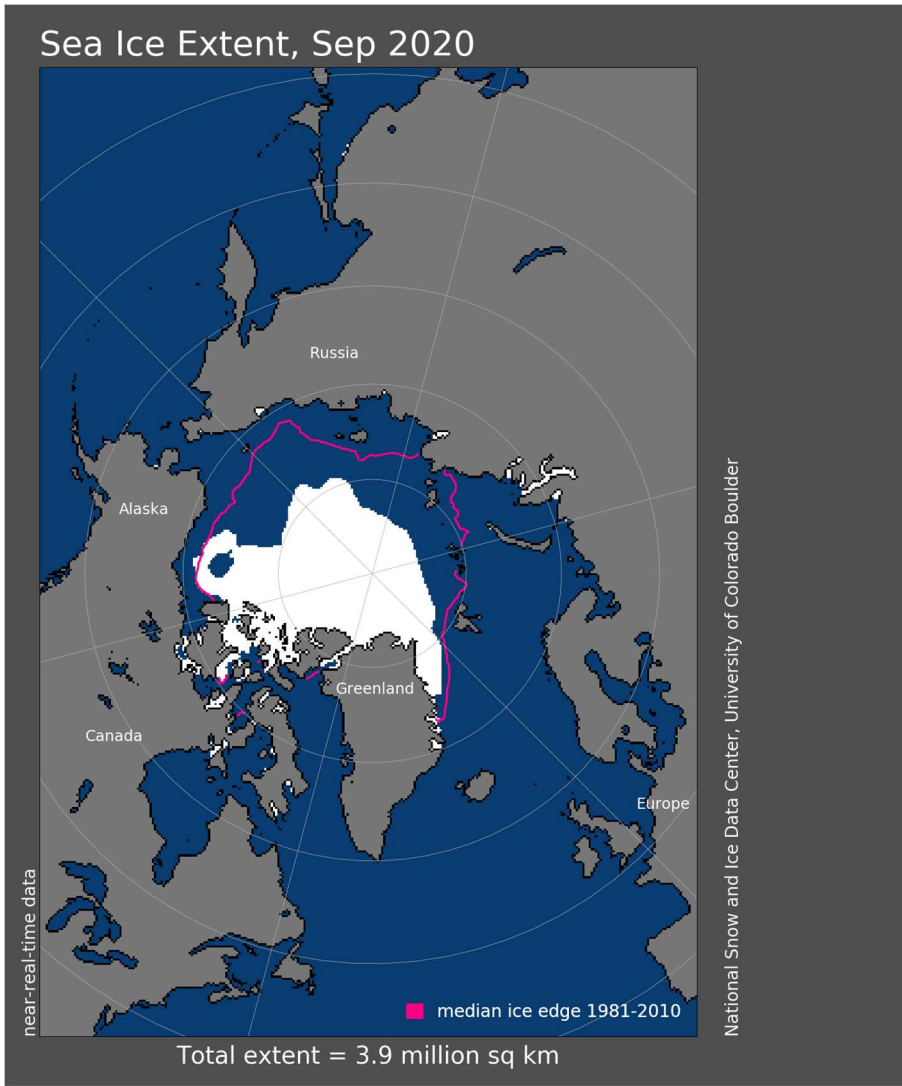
Sea Ice Extent, Sep 2020

Russia

Alaska

Greenland

Canada

Europe

near-real-time data

median ice edge 1981-2010

National Snow and Ice Data Center, University of Colorado Boulder

Total extent = 3.9 million sq km